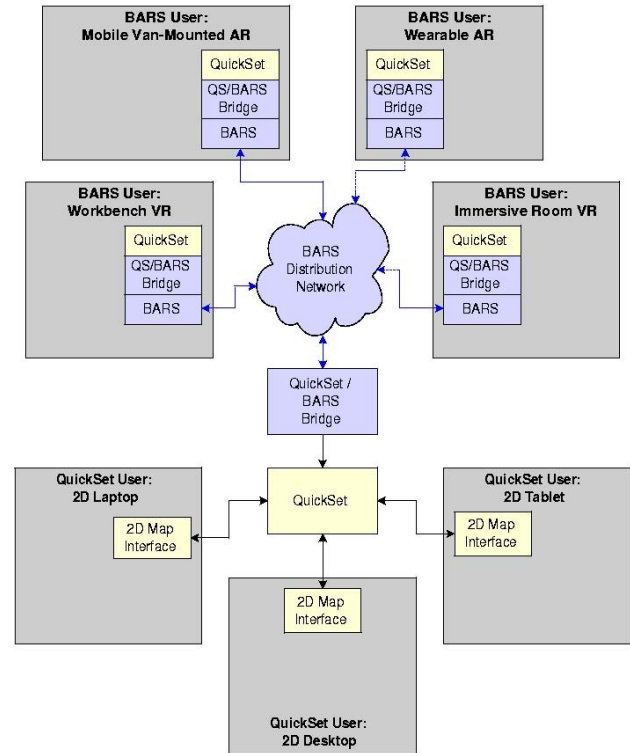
BARS User:
Mobile Van-Mounted AR

QuickSet
QS/BARS Bridge
BARS

BARS User:
Wearable AR

QuickSet
QS/BARS Bridge
BARS

BARS User:
Workbench VR

QuickSet
QS/BARS Bridge
BARS

BARS Distribution Network

BARS User:
Immersive Room VR

QuickSet
QS/BARS Bridge
BARS

QuickSet / BARS Bridge

QuickSet User:
2D Laptop

2D Map Interface

QuickSet

QuickSet User:
2D Tablet

2D Map Interface

2D Map Interface

QuickSet User:
2D Desktop